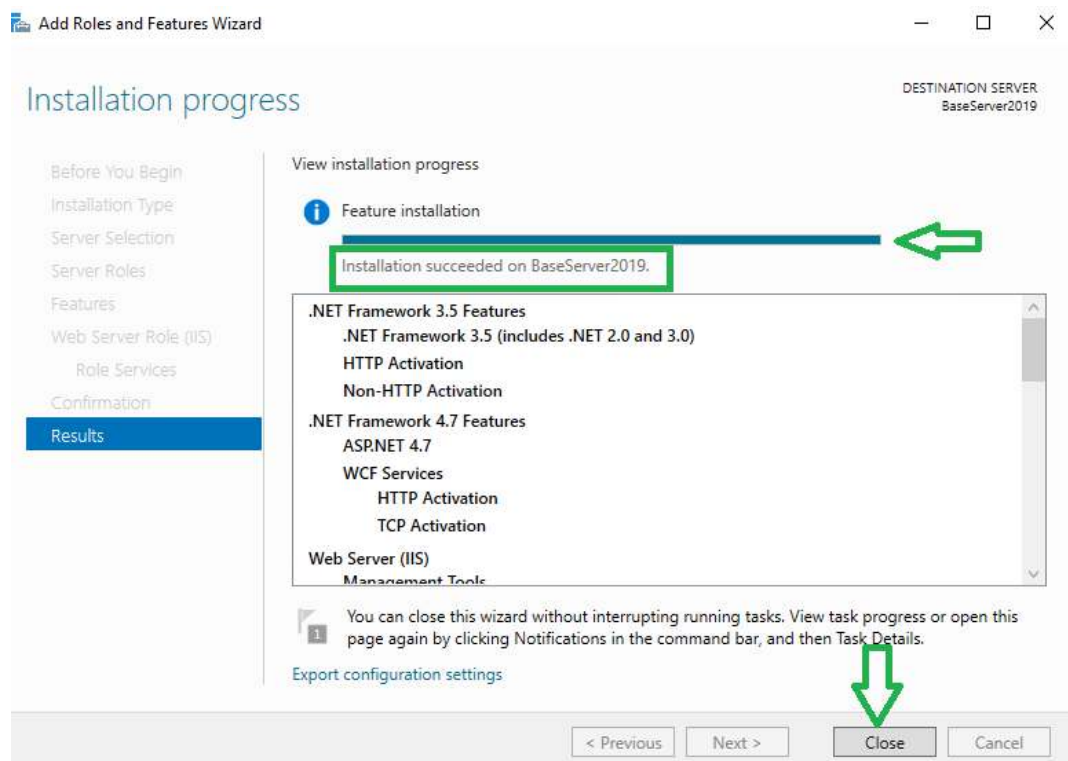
Add Roles and Features Wizard

Installation progress

DESTINATION SERVER
BaseServer2019

Before You Begin
Installation Type
Server Selection
Server Roles
Features
Web Server Role (IIS)
Role Services
Confirmation
Results

View installation progress

Feature installation

Installation succeeded on BaseServer2019.

.NET Framework 3.5 Features
.NET Framework 3.5 (includes .NET 2.0 and 3.0)
HTTP Activation
Non-HTTP Activation
.NET Framework 4.7 Features
ASP.NET 4.7
WCF Services
HTTP Activation
TCP Activation
Web Server (IIS)
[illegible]

You can close this wizard without interrupting running tasks. View task progress or open this page again by clicking Notifications in the command bar, and then Task Details.

Export configuration settings

< Previous
Next >
Close
Cancel